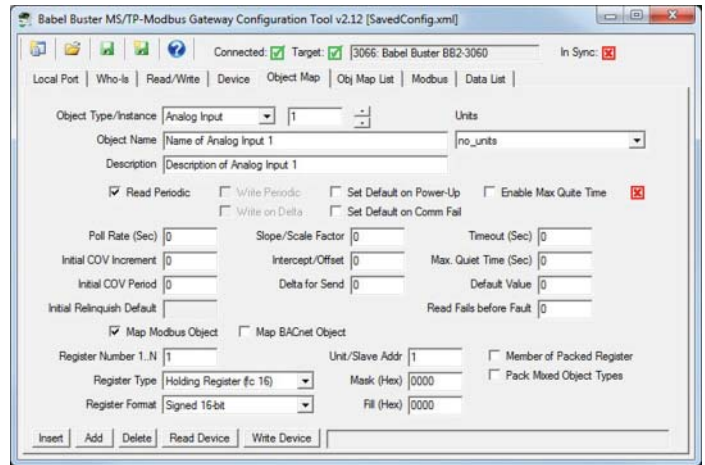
Babel Buster MS/TP-Modbus Gateway Configuration Tool v2.12 [SavedConfig.xml]

Connected: ☑ Target: ☑ 3066: Babel Buster BB2-3060 In Sync: ☒

Local Port | Who-Is | Read/Write | Device | Object Map | Obj Map List | Modbus | Data List

Object Type/Instance Analog Input 1

Units

Object Name Name of Analog Input 1

no_units

Description Description of Analog Input 1

☑ Read Periodic ☐ Write Periodic ☐ Set Default on Power-Up ☐ Enable Max Quite Time ☒

☐ Write on Delta ☐ Set Default on Comm Fail

Poll Rate (Sec) 0

Slope/Scale Factor 0

Timeout (Sec) 0

Initial COV Increment 0

Intercept/Offset 0

Max. Quiet Time (Sec) 0

Initial COV Period 0

Delta for Send 0

Default Value 0

Initial Relinquish Default

Read Fails before Fault 0

☑ Map Modbus Object ☐ Map BACnet Object

Register Number 1..N 1

Unit/Slave Addr 1

☐ Member of Packed Register

☐ Pack Mixed Object Types

Register Type Holding Register (fc 16)

Mask (Hex) 0000

Register Format Signed 16-bit

Fill (Hex) 0000

Insert | Add | Delete | Read Device | Write Device